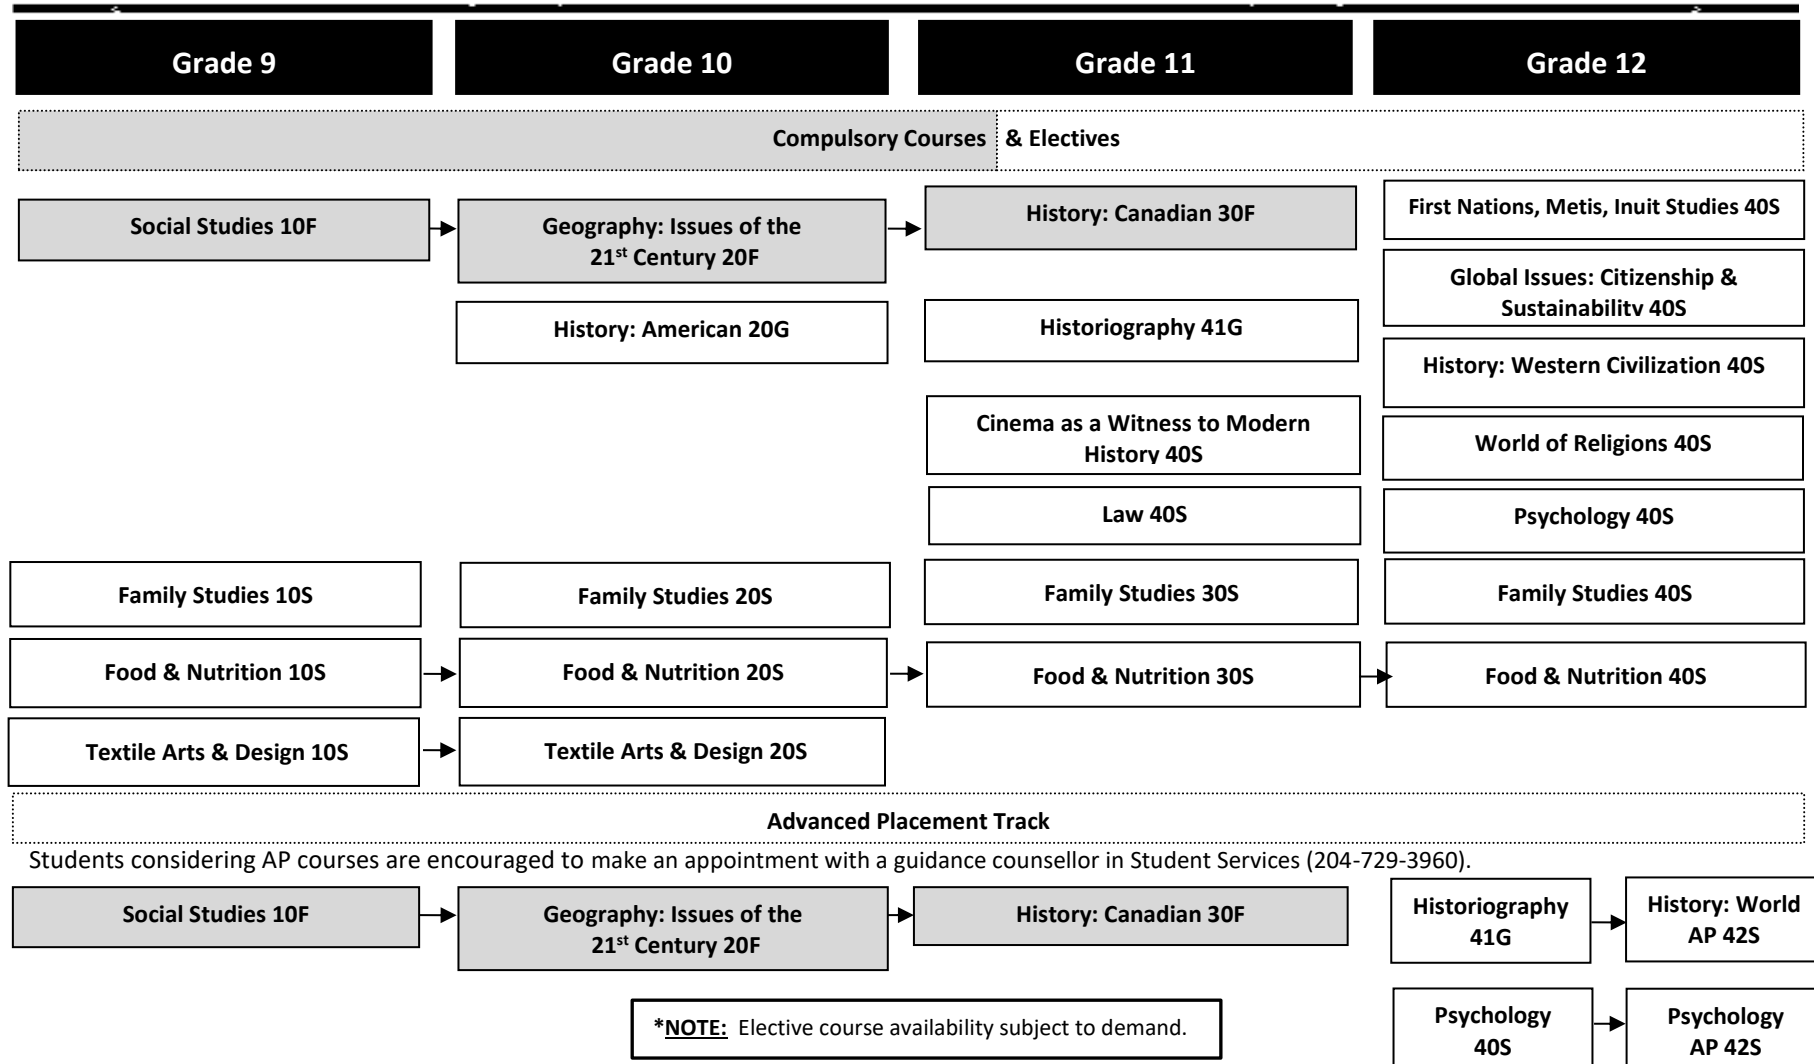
Grade 9

Grade 10

Grade 11

Grade 12

Compulsory Courses & Electives

Social Studies 10F

Geography: Issues of the 21st Century 20F

History: Canadian 30F

First Nations, Metis, Inuit Studies 40S

Global Issues: Citizenship & Sustainability 40S

History: American 20G

Historiography 41G

History: Western Civilization 40S

Cinema as a Witness to Modern History 40S

World of Religions 40S

Law 40S

Psychology 40S

Family Studies 10S

Family Studies 20S

Family Studies 30S

Family Studies 40S

Food & Nutrition 10S

Food & Nutrition 20S

Food & Nutrition 30S

Food & Nutrition 40S

Textile Arts & Design 10S

Textile Arts & Design 20S

Advanced Placement Track

Students considering AP courses are encouraged to make an appointment with a guidance counsellor in Student Services (204-729-3960).

Social Studies 10F

Geography: Issues of the 21st Century 20F

History: Canadian 30F

Historiography 41G

History: World AP 42S

*NOTE: Elective course availability subject to demand.

Psychology 40S

Psychology AP 42S